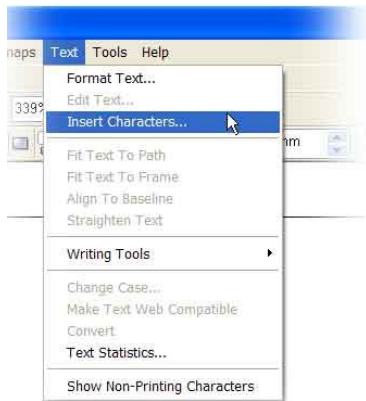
naps Text Tools Help
339
nm
Format Text...
Edit Text...
Insert Characters...
Fit Text To Path
Fit Text To Frame
Align To Baseline
Straighten Text
Writing Tools
Change Case...
Make Text Web Compatible
Convert
Text Statistics...
Show Non-Printing Characters